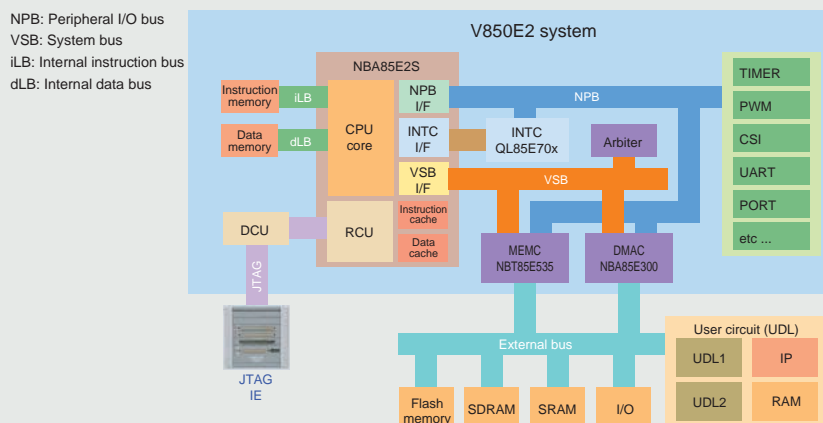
NPB: Peripheral I/O bus
VSB: System bus
iLB: Internal instruction bus
dLB: Internal data bus

V850E2 system

NBA85E2S

Instruction memory
iLB
Data memory
dLB
CPU core
NPB I/F
INTC I/F
VSB I/F
INTC QL85E70x
Arbiter
NPB
VSB
TIMER
PWM
CSI
UART
PORT
etc ...
DCU
RCU
Instruction cache
Data cache
MEMC NBT85E535
DMAC NBA85E300
JTAG
JTAG IE
External bus
User circuit (UDL)
UDL1
IP
UDL2
RAM
Flash memory
SDRAM
SRAM
I/O